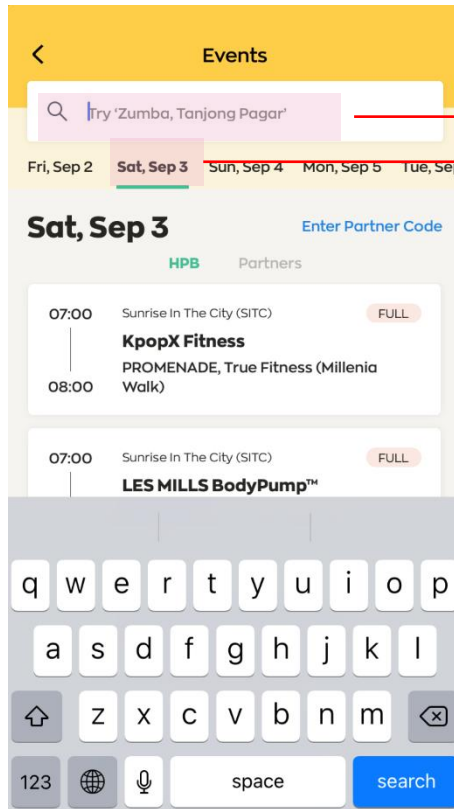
<
Events

Try 'Zumba, Tanjong Pagar'

Fri, Sep 2 Sat, Sep 3 Sun, Sep 4 Mon, Sep 5 Tue, Sep

Sat, Sep 3
Enter Partner Code

HPB Partners

07:00
08:00
Sunrise In The City (SITC)
FULL
KpopX Fitness
PROMENADE, True Fitness (Millenia Walk)

07:00
Sunrise In The City (SITC)
FULL
LES MILLS BodyPump™

q w e r t y u i o p
a s d f g h j k l
z x c v b n m
123 space search